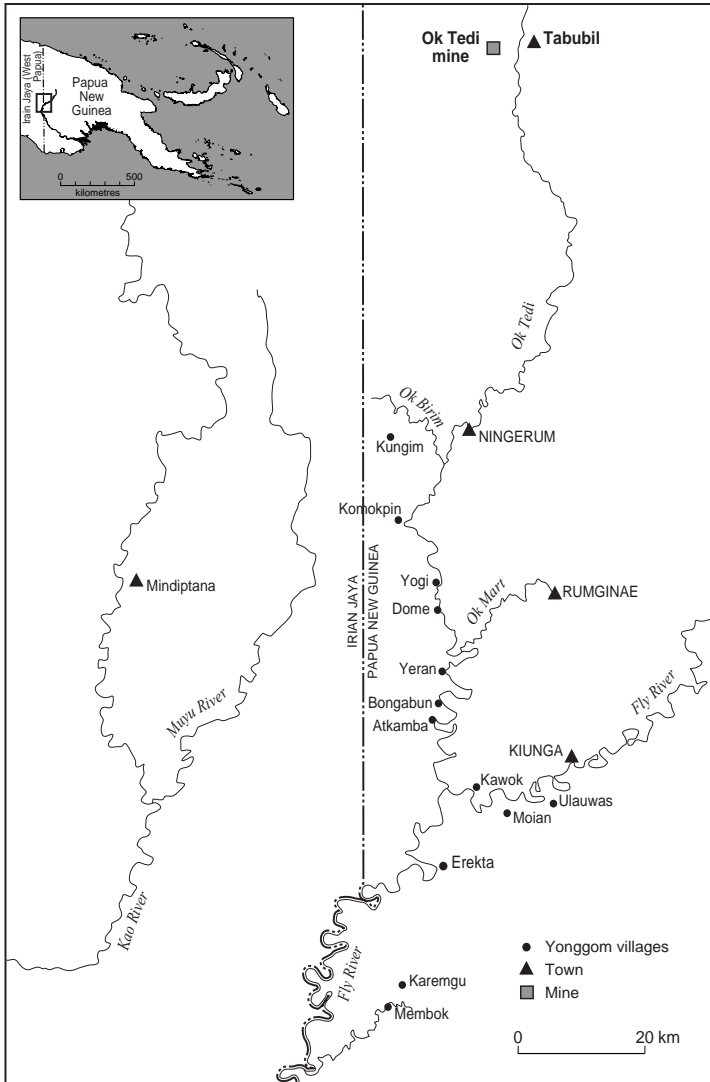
Irain Jaya (West Papua)
Papua New Guinea
0
500
kilometres

Ok Tedi mine
Tabubil
Ok Tedi
Ok Birim
Kungim
NINGERUM
Komokpin
IRIAN JAYA
PAPUA NEW GUINEA
Mindiptana
Yogi
Dome
Ok Mart
RUMGINAE
Yeran
Bongabun
Atkamba
Muyu River
Fly River
KIUNGA
Kawok
Moian
Ulauwas
Erekta
Kao River
Fly River
Karemgu
Membok

Yonggom villages
Town
Mine
0
20 km